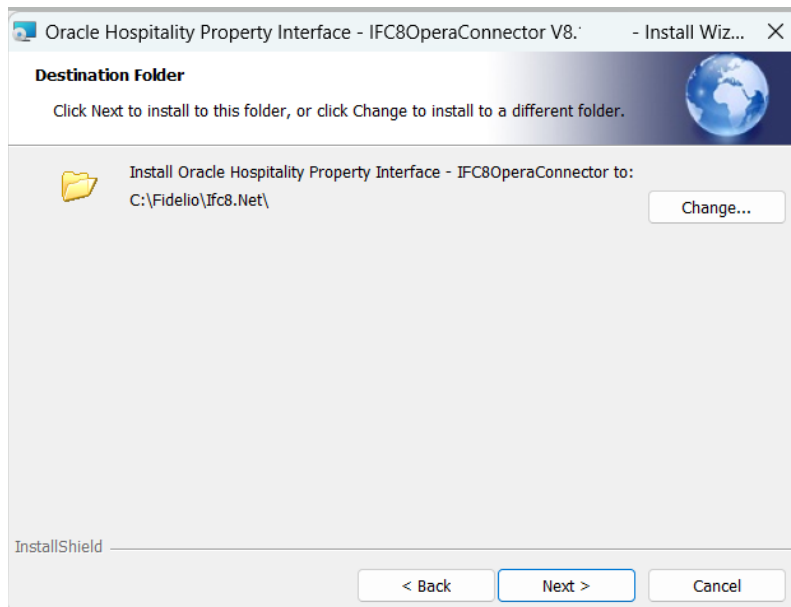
Oracle Hospitality Property Interface - IFC8OperaConnector V8.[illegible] - Install Wiz... ×

Destination Folder

Click Next to install to this folder, or click Change to install to a different folder.

Install Oracle Hospitality Property Interface - IFC8OperaConnector to:

C:\Fidelio\Ifc8.Net\

Change...

InstallShield

< Back

Next >

Cancel